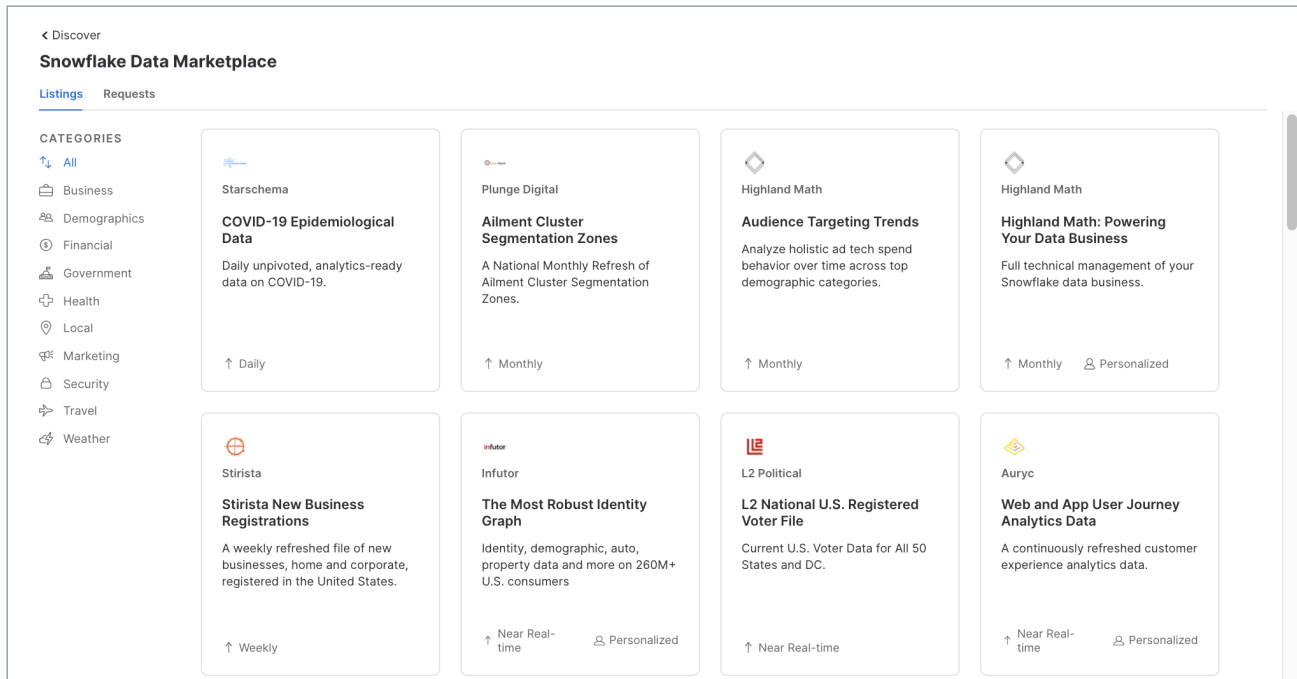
< Discover
Snowflake Data Marketplace

Listings Requests

CATEGORIES
All
Business
Demographics
Financial
Government
Health
Local
Marketing
Security
Travel
Weather

Starschema
COVID-19 Epidemiological Data
Daily unpivoted, analytics-ready data on COVID-19.
↑ Daily

Plunge Digital
Ailment Cluster Segmentation Zones
A National Monthly Refresh of Ailment Cluster Segmentation Zones.
↑ Monthly

Highland Math
Audience Targeting Trends
Analyze holistic ad tech spend behavior over time across top demographic categories.
↑ Monthly

Highland Math
Highland Math: Powering Your Data Business
Full technical management of your Snowflake data business.
↑ Monthly Personalized

Stirista
Stirista New Business Registrations
A weekly refreshed file of new businesses, home and corporate, registered in the United States.
↑ Weekly

infutor
Infutor
The Most Robust Identity Graph
Identity, demographic, auto, property data and more on 260M+ U.S. consumers
↑ Near Real-time Personalized

L2 Political
L2 National U.S. Registered Voter File
Current U.S. Voter Data for All 50 States and DC.
↑ Near Real-time

Auryc
Web and App User Journey Analytics Data
A continuously refreshed customer experience analytics data.
↑ Near Real-time Personalized